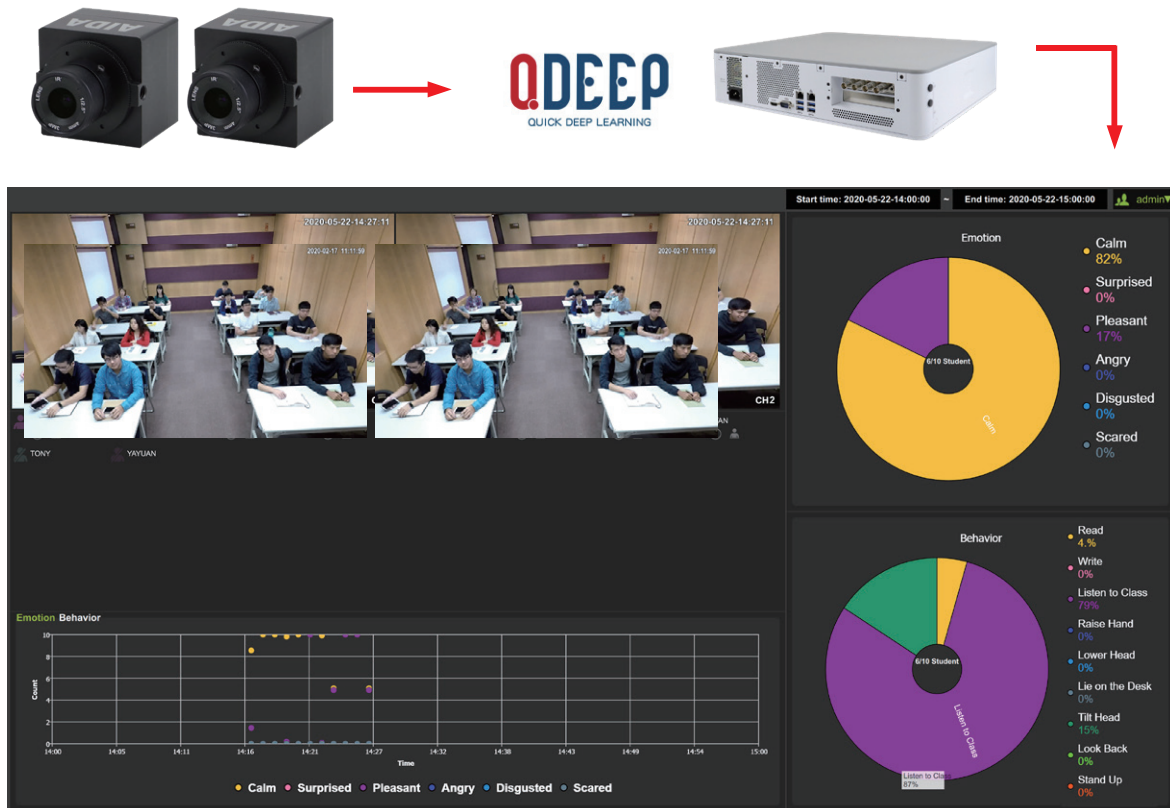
AIDA

AIDA

QDEEP
QUICK DEEP LEARNING

Start time: 2020-05-22-14:00:00 ~ End time: 2020-05-22-15:00:00 admin

2020-05-22-14:27:11

2020-05-22-14:27:11

2020-02-17 11:11:59

2020-02-17 11:11:59

CH2

TONY YAYUAN

Emotion

6/10 Student

Calm

Calm
82%
Surprised
0%
Pleasant
17%
Angry
0%
Disgusted
0%
Scared
0%

Behavior

6/10 Student

Listen to Class

Listen to Class
87%

Read
4.%
Write
0%
Listen to Class
79%
Raise Hand
0%
Lower Head
0%
Lie on the Desk
0%
Tilt Head
15%
Look Back
0%
Stand Up
0%

Emotion Behavior

10
8
6
4
2
0

Count

14:00 14:05 14:11 14:16 14:21 14:27 14:32 14:38 14:43 14:49 14:54 15:00

Time

Calm Surprised Pleasant Angry Disgusted Scared